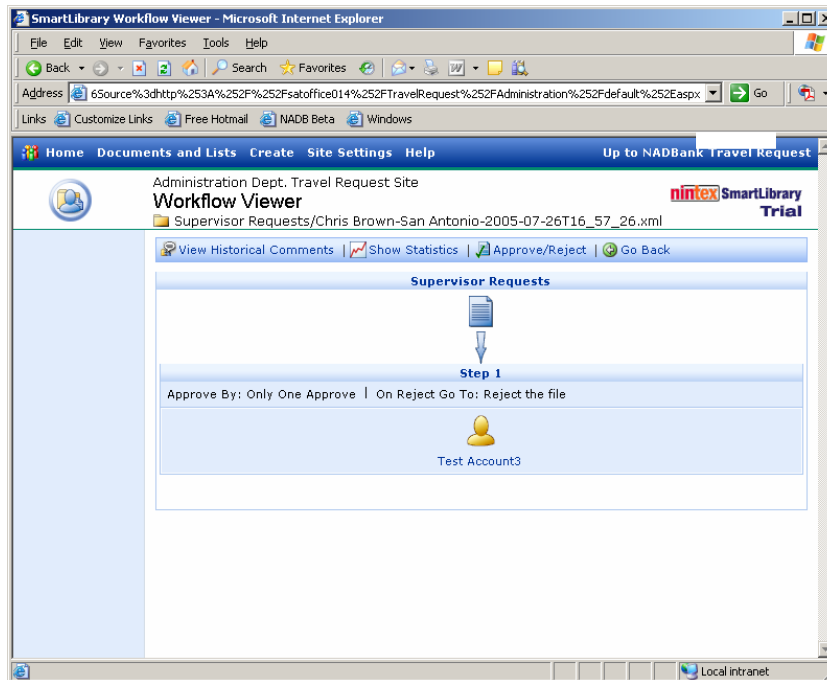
SmartLibrary Workflow Viewer - Microsoft Internet Explorer

File Edit View Favorites Tools Help

Back Search Favorites

Address 6Source%3dhttp%253A%252F%252Fsatoffice014%252FTravelRequest%252FAdministration%252Fdefault%252Easpx Go

Links Customize Links Free Hotmail NADB Beta Windows

Home Documents and Lists Create Site Settings Help Up to NADBank Travel Request

Administration Dept. Travel Request Site
Workflow Viewer
Supervisor Requests/Chris Brown-San Antonio-2005-07-26T16_57_26.xml

nintex SmartLibrary Trial

View Historical Comments | Show Statistics | Approve/Reject | Go Back

Supervisor Requests

Step 1

Approve By: Only One Approve | On Reject Go To: Reject the file

Test Account3

Local intranet